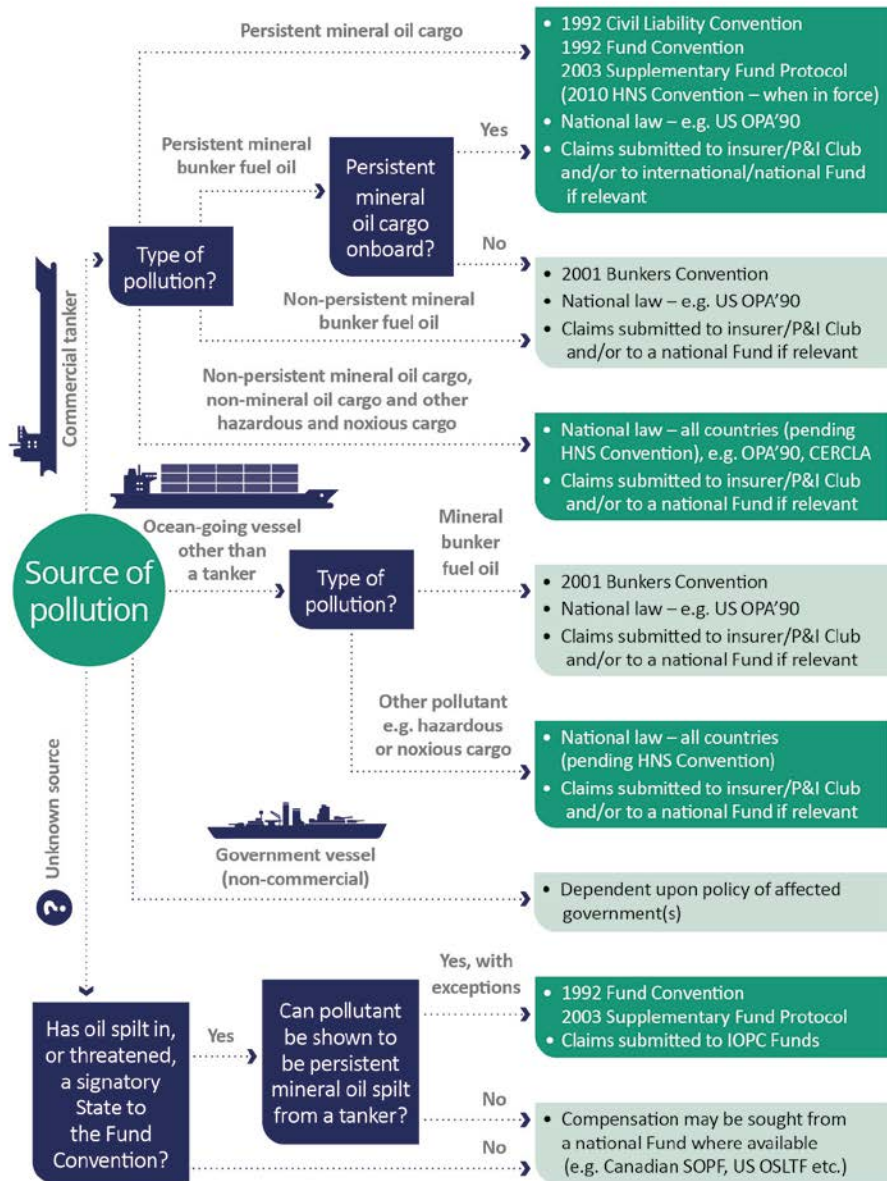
Persistent mineral oil cargo

• 1992 Civil Liability Convention
1992 Fund Convention
2003 Supplementary Fund Protocol
(2010 HNS Convention – when in force)
• National law – e.g. US OPA'90
• Claims submitted to insurer/P&I Club and/or to international/national Fund if relevant

Persistent mineral bunker fuel oil

Yes

Persistent mineral oil cargo onboard?

No

Commercial tanker

Type of pollution?

• 2001 Bunkers Convention
• National law – e.g. US OPA'90
• Claims submitted to insurer/P&I Club and/or to a national Fund if relevant

Non-persistent mineral bunker fuel oil

Non-persistent mineral oil cargo, non-mineral oil cargo and other hazardous and noxious cargo

• National law – all countries (pending HNS Convention), e.g. OPA'90, CERCLA
• Claims submitted to insurer/P&I Club and/or to a national Fund if relevant

Ocean-going vessel other than a tanker

Source of pollution

Type of pollution?

Mineral bunker fuel oil

• 2001 Bunkers Convention
• National law – e.g. US OPA'90
• Claims submitted to insurer/P&I Club and/or to a national Fund if relevant

Other pollutant e.g. hazardous or noxious cargo

• National law – all countries (pending HNS Convention)
• Claims submitted to insurer/P&I Club and/or to a national Fund if relevant

Unknown source

?

Government vessel (non-commercial)

• Dependent upon policy of affected government(s)

Has oil spilt in, or threatened, a signatory State to the Fund Convention?

Yes

Can pollutant be shown to be persistent mineral oil spilt from a tanker?

Yes, with exceptions

• 1992 Fund Convention
2003 Supplementary Fund Protocol
• Claims submitted to IOPC Funds

No

• Compensation may be sought from a national Fund where available (e.g. Canadian SOPF, US OSLTF etc.)

No